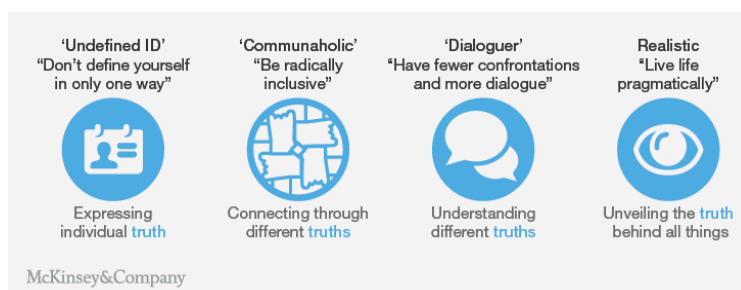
'Undefined ID'
"Don't define yourself in only one way"

Expressing individual truth

'Communaholic'
"Be radically inclusive"

Connecting through different truths

'Dialoguer'
"Have fewer confrontations and more dialogue"

Understanding different truths

Realistic
"Live life pragmatically"

Unveiling the truth behind all things

McKinsey&Company